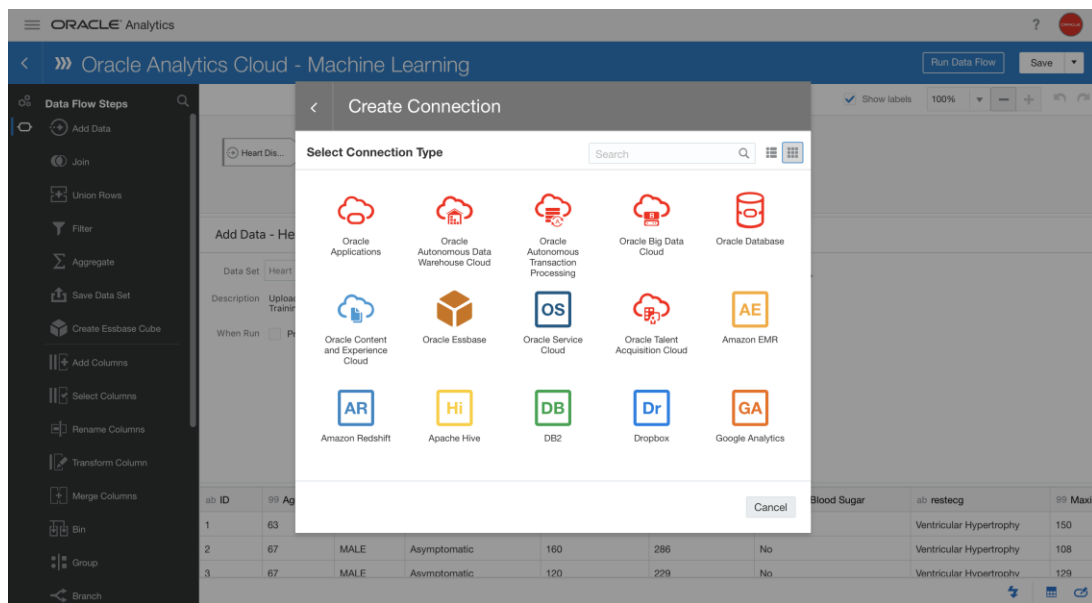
ORACLE Analytics

?

Oracle Analytics Cloud - Machine Learning

Run Data Flow

Save

Data Flow Steps

Add Data

Join

Union Rows

Filter

Aggregate

Save Data Set

Create Essbase Cube

Add Columns

Select Columns

Rename Columns

Transform Column

Merge Columns

Bin

Group

Branch

Show labels 100%

Heart Dis...

Add Data - He

Data Set Heart

Description Uploa Traini

When Run Pr

Create Connection

Select Connection Type

Search

Oracle Applications

Oracle Autonomous Data Warehouse Cloud

Oracle Autonomous Transaction Processing

Oracle Big Data Cloud

Oracle Database

Oracle Content and Experience Cloud

Oracle Essbase

OS
Oracle Service Cloud

Oracle Talent Acquisition Cloud

AE
Amazon EMR

AR
Amazon Redshift

Hi
Apache Hive

DB
DB2

Dr
Dropbox

GA
Google Analytics

Cancel

| ab ID | 99 Ag | | | | | Blood Sugar | ab restecg | 99 Maxi |
|---|---|---|---|---|---|---|---|---|
| 1 | 63 | | | | | | Ventricular Hypertrophy | 150 |
| 2 | 67 | MALE | Asymptomatic | 160 | 286 | No | Ventricular Hypertrophy | 108 |
| 3 | 67 | MALE | Asymptomatic | 120 | 229 | No | Ventricular Hypertrophy | 129 |